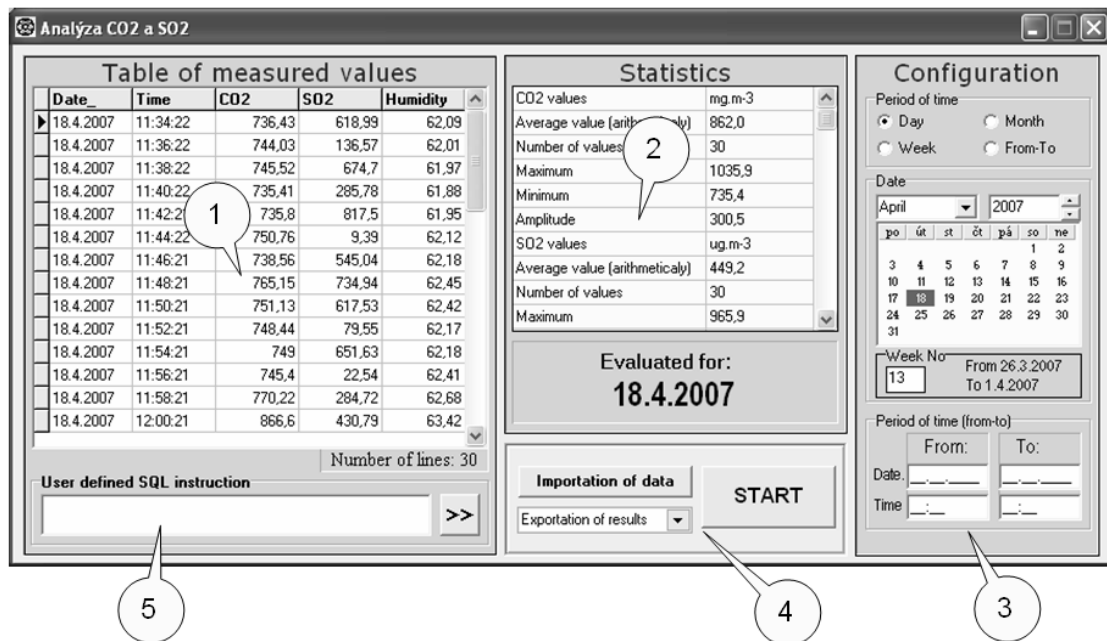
Analýza CO2 a SO2

Table of measured values

| Date_ | Time | CO2 | SO2 | Humidity |
|---|---|---|---|---|
| 18.4.2007 | 11:34:22 | 736,43 | 618,99 | 62,09 |
| 18.4.2007 | 11:36:22 | 744,03 | 136,57 | 62,01 |
| 18.4.2007 | 11:38:22 | 745,52 | 674,7 | 61,97 |
| 18.4.2007 | 11:40:22 | 735,41 | 285,78 | 61,88 |
| 18.4.2007 | 11:42:2 | 735,8 | 817,5 | 61,95 |
| 18.4.2007 | 11:44:22 | 750,76 | 9,39 | 62,12 |
| 18.4.2007 | 11:46:21 | 738,56 | 545,04 | 62,18 |
| 18.4.2007 | 11:48:21 | 765,15 | 734,94 | 62,45 |
| 18.4.2007 | 11:50:21 | 751,13 | 617,53 | 62,42 |
| 18.4.2007 | 11:52:21 | 748,44 | 79,55 | 62,17 |
| 18.4.2007 | 11:54:21 | 749 | 651,63 | 62,18 |
| 18.4.2007 | 11:56:21 | 745,4 | 22,54 | 62,41 |
| 18.4.2007 | 11:58:21 | 770,22 | 284,72 | 62,68 |
| 18.4.2007 | 12:00:21 | 866,6 | 430,79 | 63,42 |

Number of lines: 30

User defined SQL instruction

>>

Statistics

| | |
|---|---|
| CO2 values | mg.m-3 |
| Average value (arith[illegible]aly) | 862,0 |
| Number of values | 30 |
| Maximum | 1035,9 |
| Minimum | 735,4 |
| Amplitude | 300,5 |
| SO2 values | ug.m-3 |
| Average value (arithmeticaly) | 449,2 |
| Number of values | 30 |
| Maximum | 965,9 |

Evaluated for:
18.4.2007

Importation of data

Exportation of results

START

Configuration

Period of time
Day
Month
Week
From-To

Date
April
2007

| po | út | st | čt | pá | so | ne |
|---|---|---|---|---|---|---|
| | | | | | | 1 |
| 2 | | | | | | |
| 3 | 4 | 5 | 6 | 7 | 8 | 9 |
| 10 | 11 | 12 | 13 | 14 | 15 | 16 |
| 17 | 18 | 19 | 20 | 21 | 22 | 23 |
| 24 | 25 | 26 | 27 | 28 | 29 | 30 |
| 31 | | | | | | |

Week No
13
From 26.3.2007
To 1.4.2007

Period of time (from-to)
From:
To:
Date
Time

1
2
3
4
5